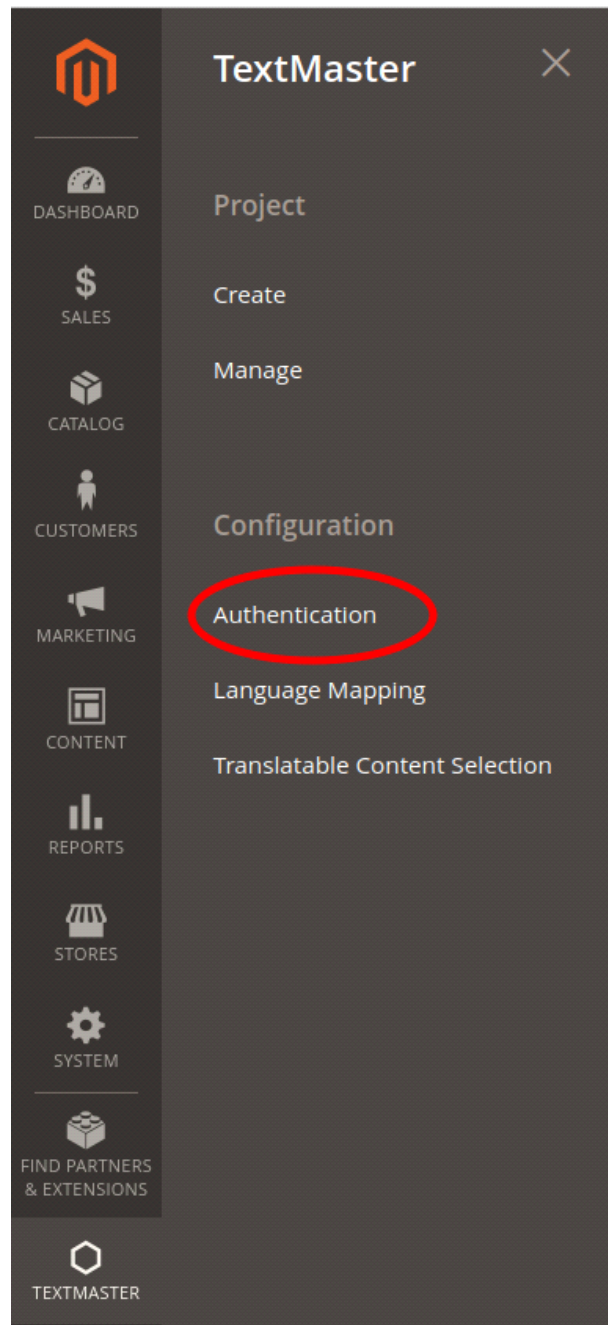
DASHBOARD
$
SALES
CATALOG
CUSTOMERS
MARKETING
CONTENT
REPORTS
STORES
SYSTEM
FIND PARTNERS & EXTENSIONS
TEXTMASTER

TextMaster

Project

Create

Manage

Configuration

Authentication

Language Mapping

Translatable Content Selection